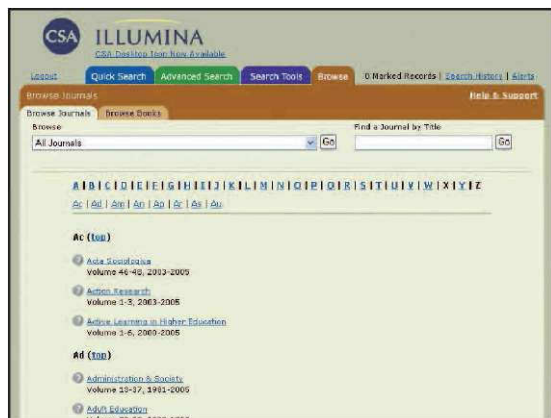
CSA ILLUMINA
CSA Desktop Icon Now Available

Logout | Quick Search | Advanced Search | Search Tools | Browse | 0 Marked Records | Search History | Alerts

Browse Journals | Help & Support

Browse Journals | Browse Books

Browse
All Journals | Go

Find a Journal by Title
Go

A | B | C | D | E | F | G | H | I | J | K | L | M | N | O | P | Q | R | S | T | U | V | W | X | Y | Z
Ac | Ad | Am | An | Ap | Ar | As | Au

Ac (top)

Acta Sociologica
Volume 46-48, 2003-2005

Action Research
Volume 1-3, 2003-2005

Active Learning in Higher Education
Volume 1-6, 2000-2005

Ad (top)

Administration & Society
Volume 13-37, 1981-2005

Adult Education
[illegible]